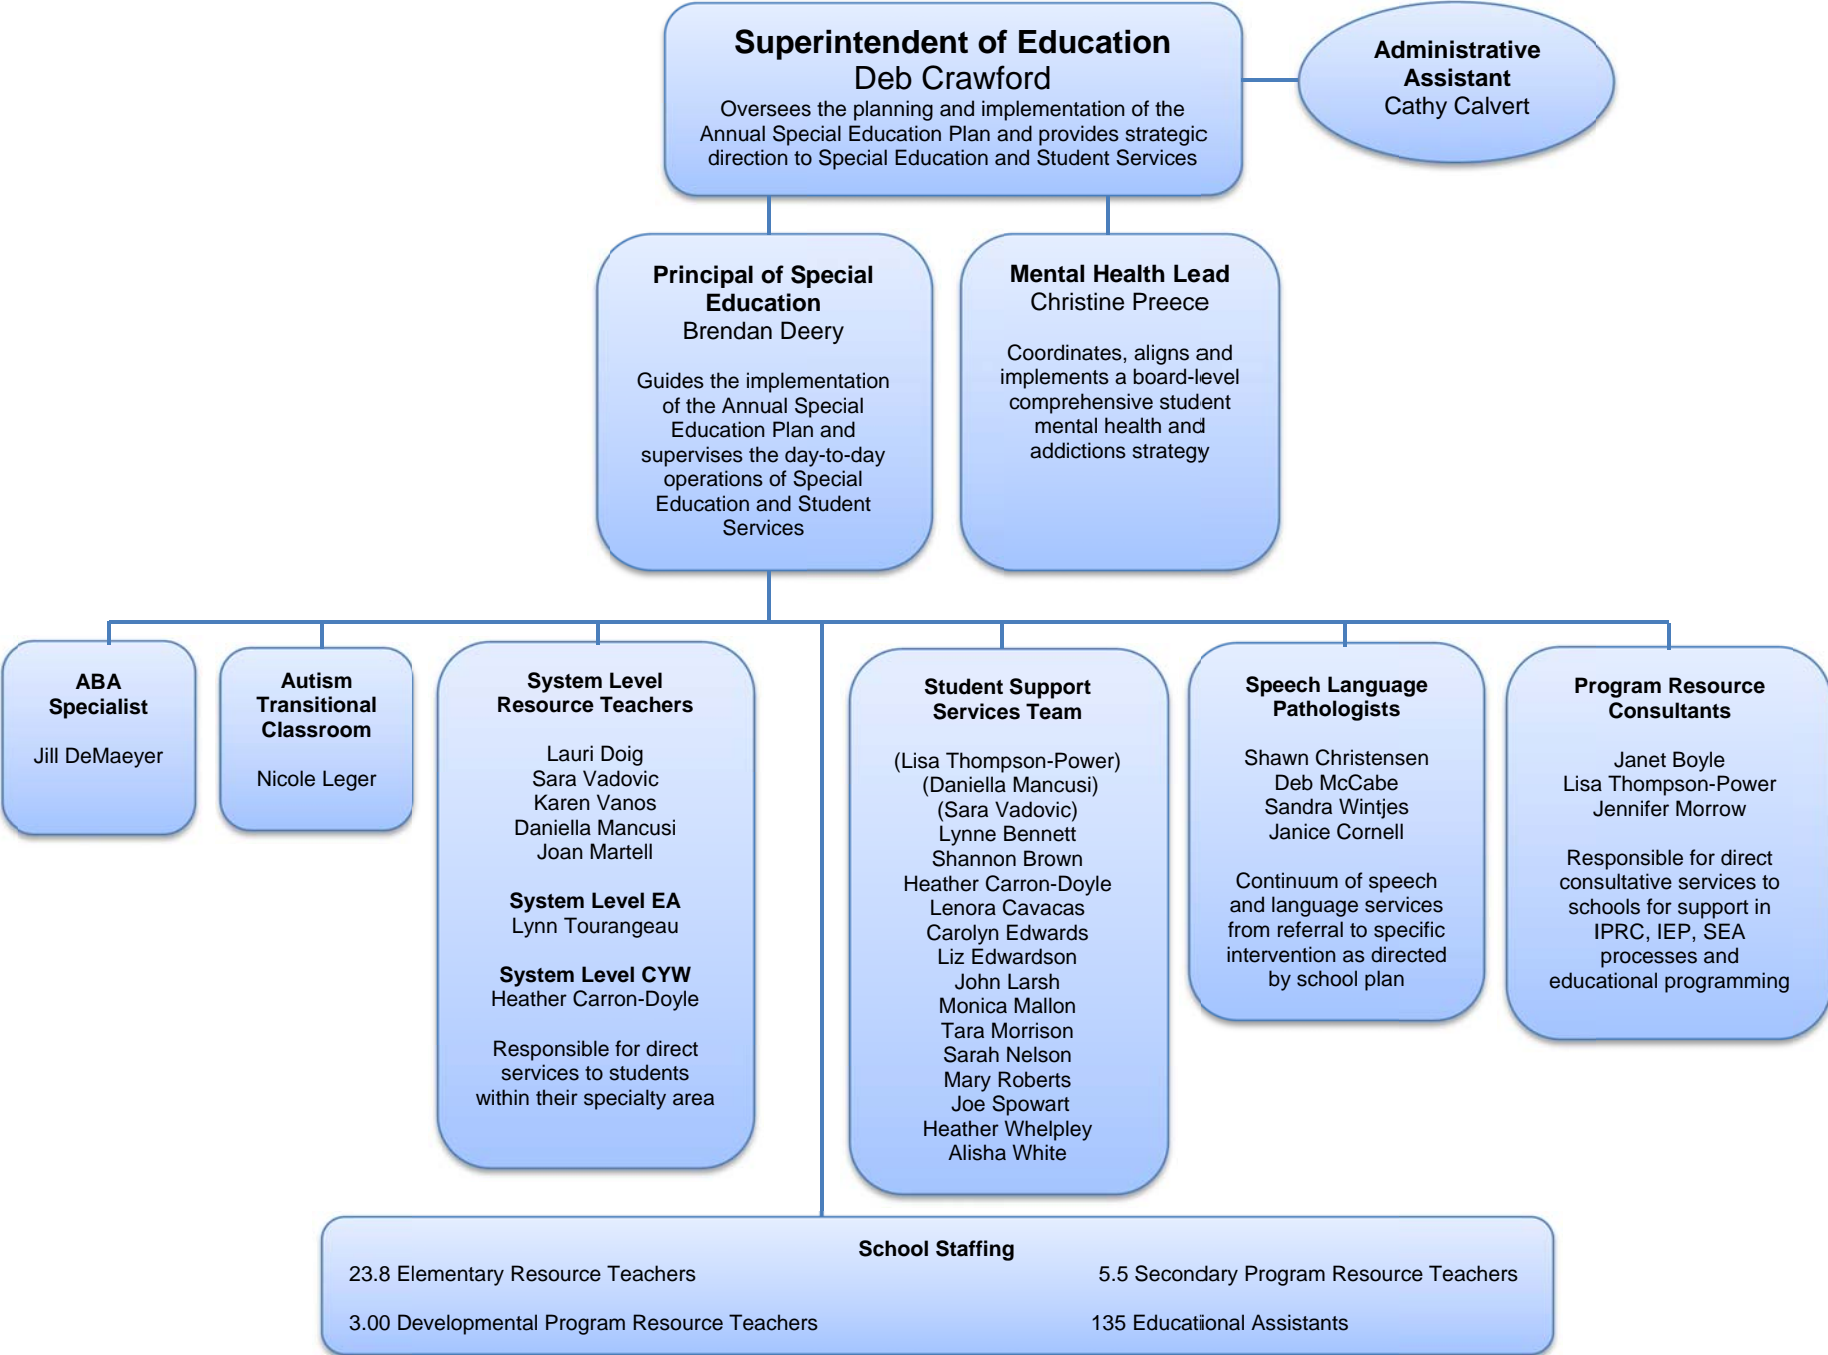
Superintendent of Education
Deb Crawford
Oversees the planning and implementation of the Annual Special Education Plan and provides strategic direction to Special Education and Student Services

Administrative Assistant
Cathy Calvert

Principal of Special Education
Brendan Deery

Guides the implementation of the Annual Special Education Plan and supervises the day-to-day operations of Special Education and Student Services

Mental Health Lead
Christine Preece

Coordinates, aligns and implements a board-level comprehensive student mental health and addictions strategy

ABA Specialist

Jill DeMaeyer

Autism Transitional Classroom

Nicole Leger

System Level Resource Teachers

Lauri Doig
Sara Vadovic
Karen Vanos
Daniella Mancusi
Joan Martell

System Level EA
Lynn Tourangeau

System Level CYW
Heather Carron-Doyle

Responsible for direct services to students within their specialty area

Student Support Services Team

(Lisa Thompson-Power)
(Daniella Mancusi)
(Sara Vadovic)
Lynne Bennett
Shannon Brown
Heather Carron-Doyle
Lenora Cavacas
Carolyn Edwards
Liz Edwardson
John Larsh
Monica Mallon
Tara Morrison
Sarah Nelson
Mary Roberts
Joe Spowart
Heather Whelpley
Alisha White

Speech Language Pathologists

Shawn Christensen
Deb McCabe
Sandra Wintjes
Janice Cornell

Continuum of speech and language services from referral to specific intervention as directed by school plan

Program Resource Consultants

Janet Boyle
Lisa Thompson-Power
Jennifer Morrow

Responsible for direct consultative services to schools for support in IPRC, IEP, SEA processes and educational programming

School Staffing
23.8 Elementary Resource Teachers
5.5 Secondary Program Resource Teachers
3.00 Developmental Program Resource Teachers
135 Educational Assistants